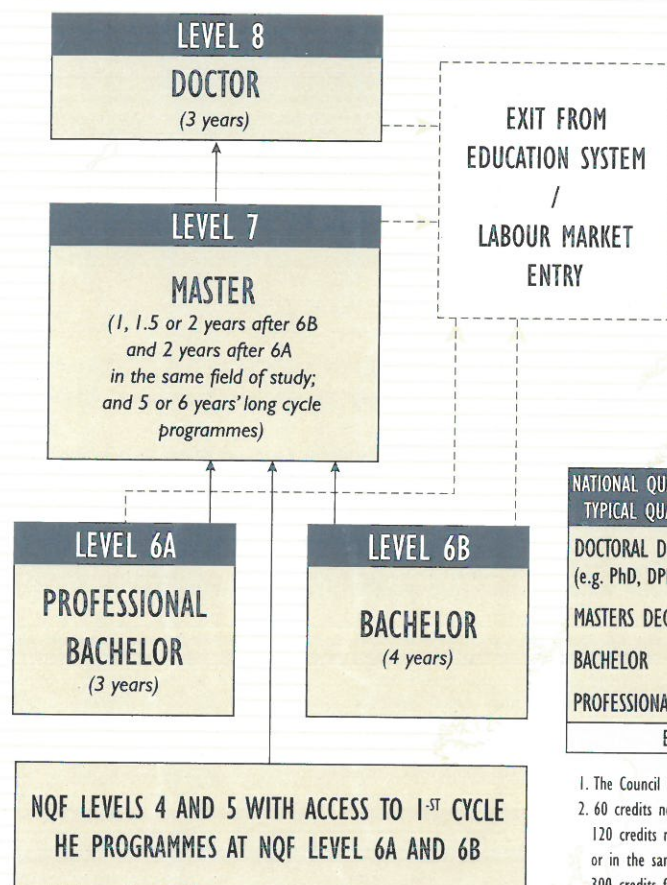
LEVEL 8

DOCTOR

(3 years)

EXIT FROM EDUCATION SYSTEM / LABOUR MARKET ENTRY

LEVEL 7

MASTER

(1, 1.5 or 2 years after 6B and 2 years after 6A in the same field of study; and 5 or 6 years' long cycle programmes)

LEVEL 6A

PROFESSIONAL BACHELOR

(3 years)

LEVEL 6B

BACHELOR

(4 years)

NQF LEVELS 4 AND 5 WITH ACCESS TO 1$^{ST}$ CYCLE HE PROGRAMMES AT NQF LEVEL 6A AND 6B

NATIONAL QU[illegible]
TYPICAL QUA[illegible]

DOCTORAL D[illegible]
(e.g. PhD, DP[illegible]

MASTERS DEG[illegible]

BACHELOR

PROFESSIONA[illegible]

E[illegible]

1. The Council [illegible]
2. 60 credits n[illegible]
120 credits r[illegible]
or in the sa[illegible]
300 credits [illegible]